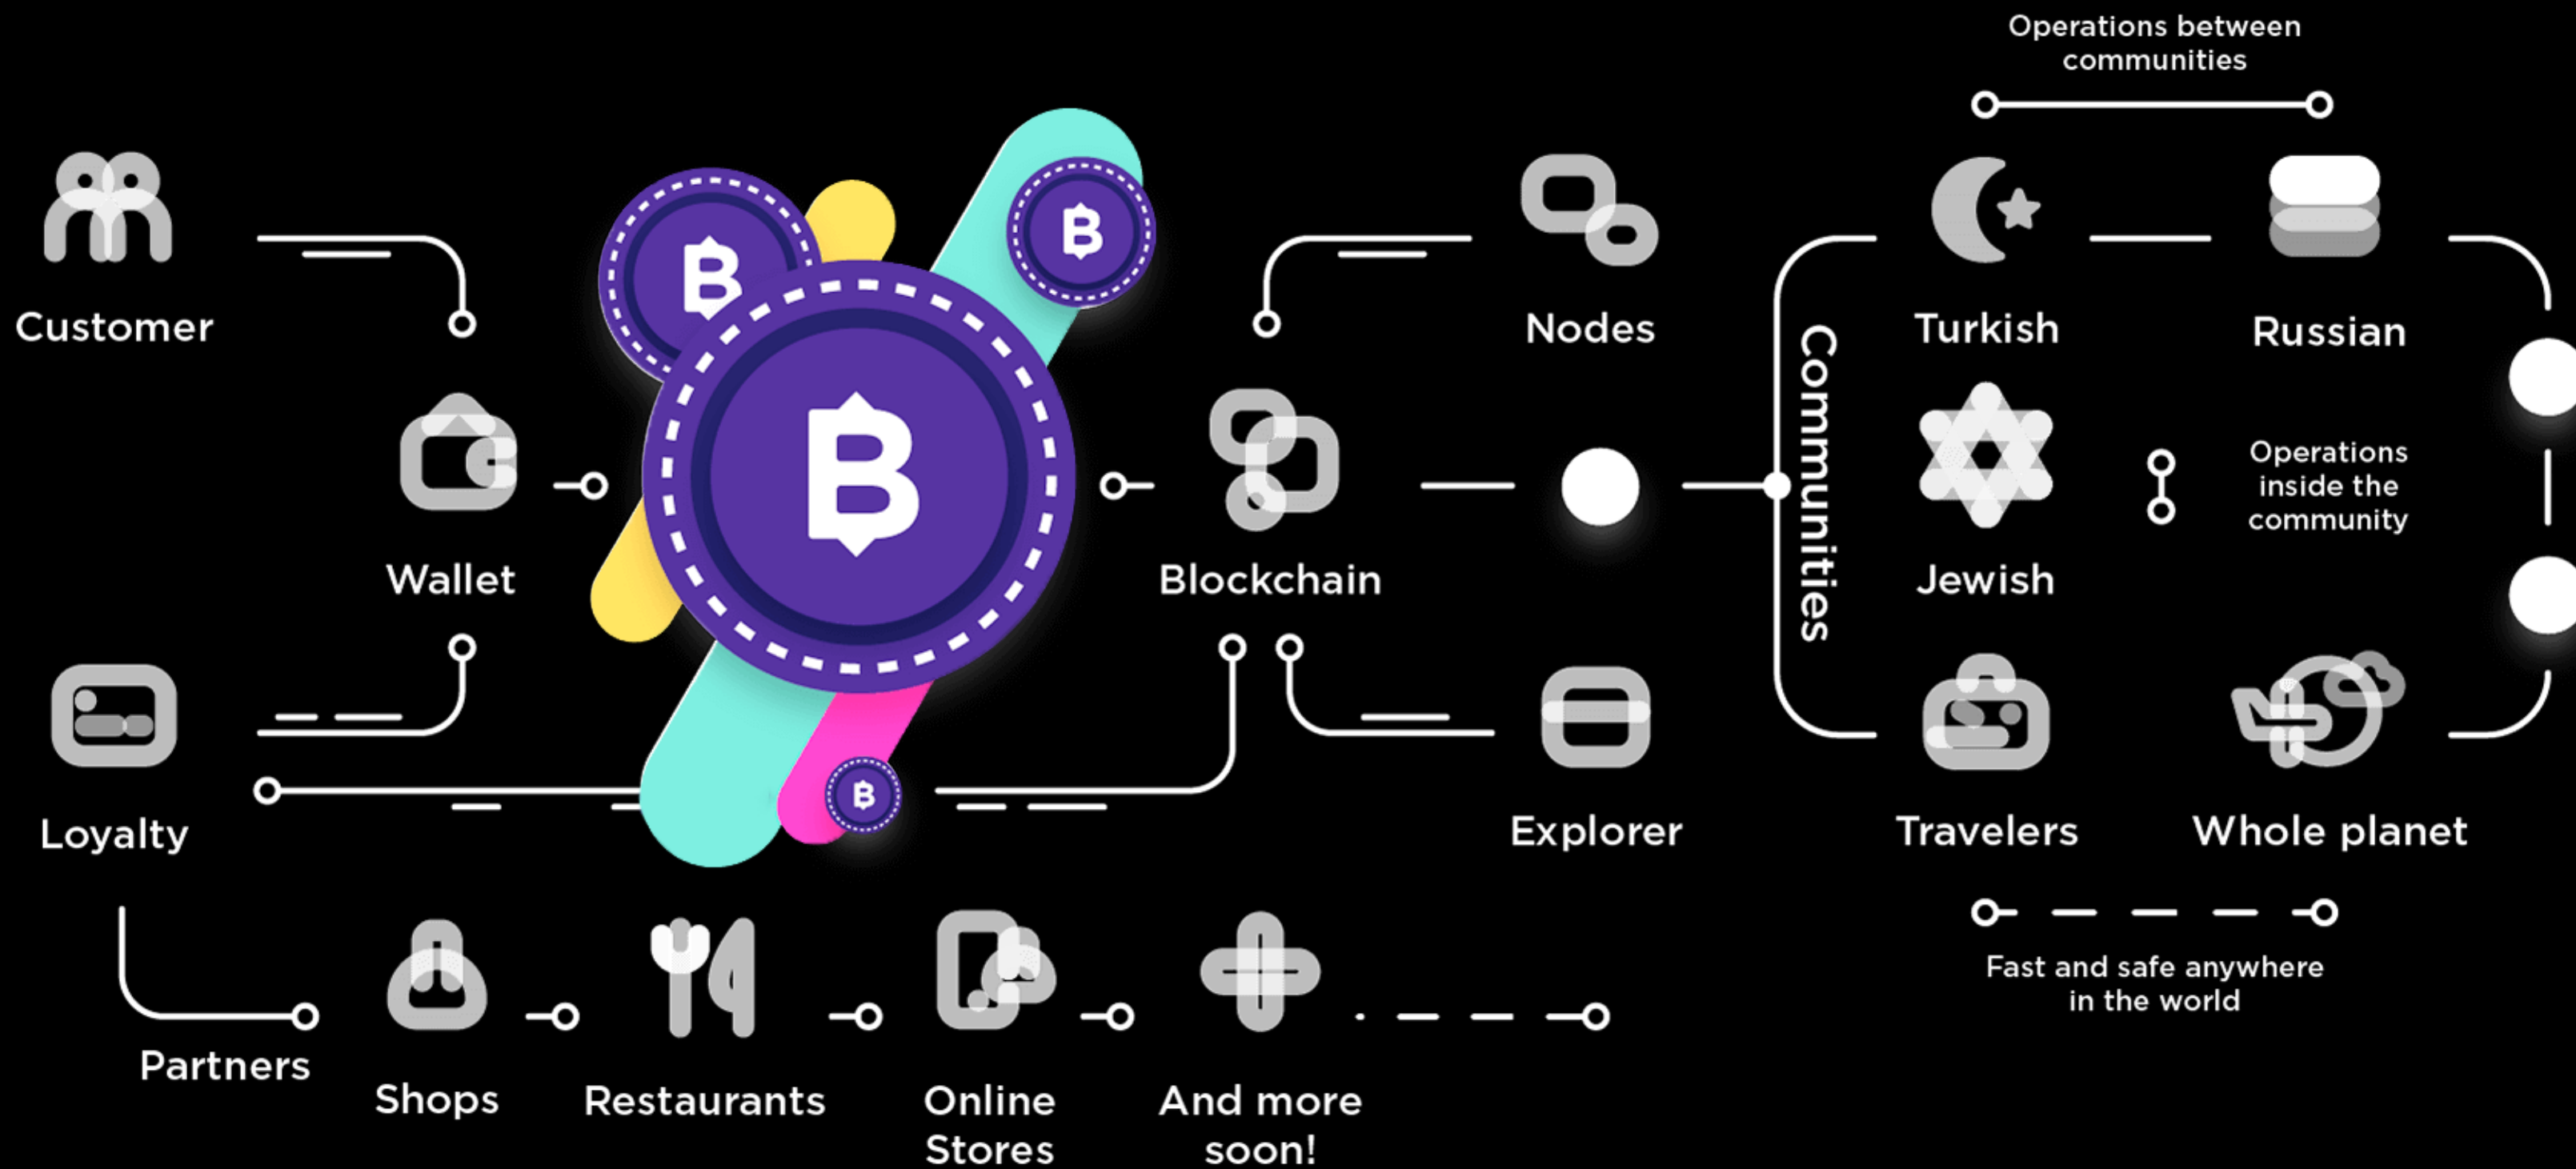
Operations between communities

Customer

Wallet

Loyalty

Blockchain

Nodes

Explorer

Communities

Turkish

Russian

Jewish

Operations inside the community

Travelers

Whole planet

Fast and safe anywhere in the world

Partners

Shops

Restaurants

Online Stores

And more soon!